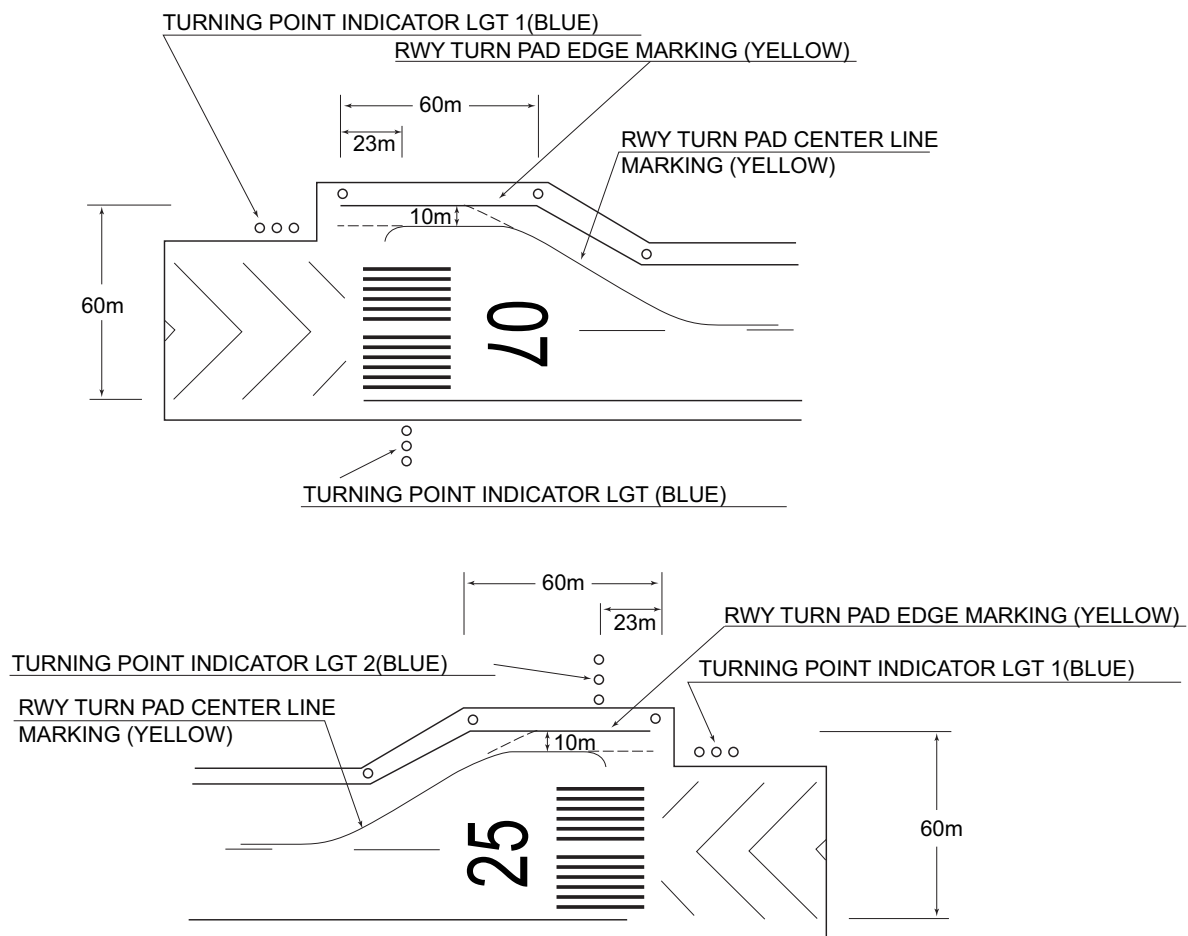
TURNING POINT INDICATOR LGT 1(BLUE)

RWY TURN PAD EDGE MARKING (YELLOW)

60m

23m

RWY TURN PAD CENTER LINE MARKING (YELLOW)

10m

60m

07

TURNING POINT INDICATOR LGT (BLUE)

60m

23m

RWY TURN PAD EDGE MARKING (YELLOW)

TURNING POINT INDICATOR LGT 2(BLUE)

TURNING POINT INDICATOR LGT 1(BLUE)

RWY TURN PAD CENTER LINE MARKING (YELLOW)

10m

25

60m